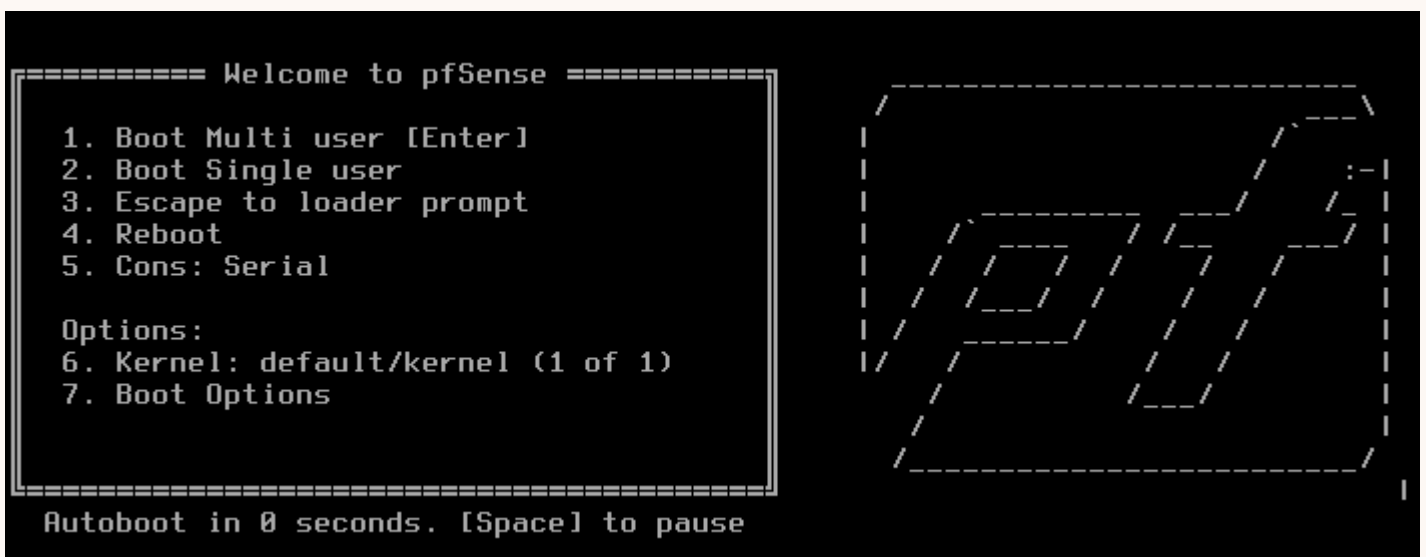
Welcome to pfSense

1. Boot Multi user [Enter]
2. Boot Single user
3. Escape to loader prompt
4. Reboot
5. Cons: Serial

Options:
6. Kernel: default/kernel (1 of 1)
7. Boot Options

Autoboot in 0 seconds. [Space] to pause